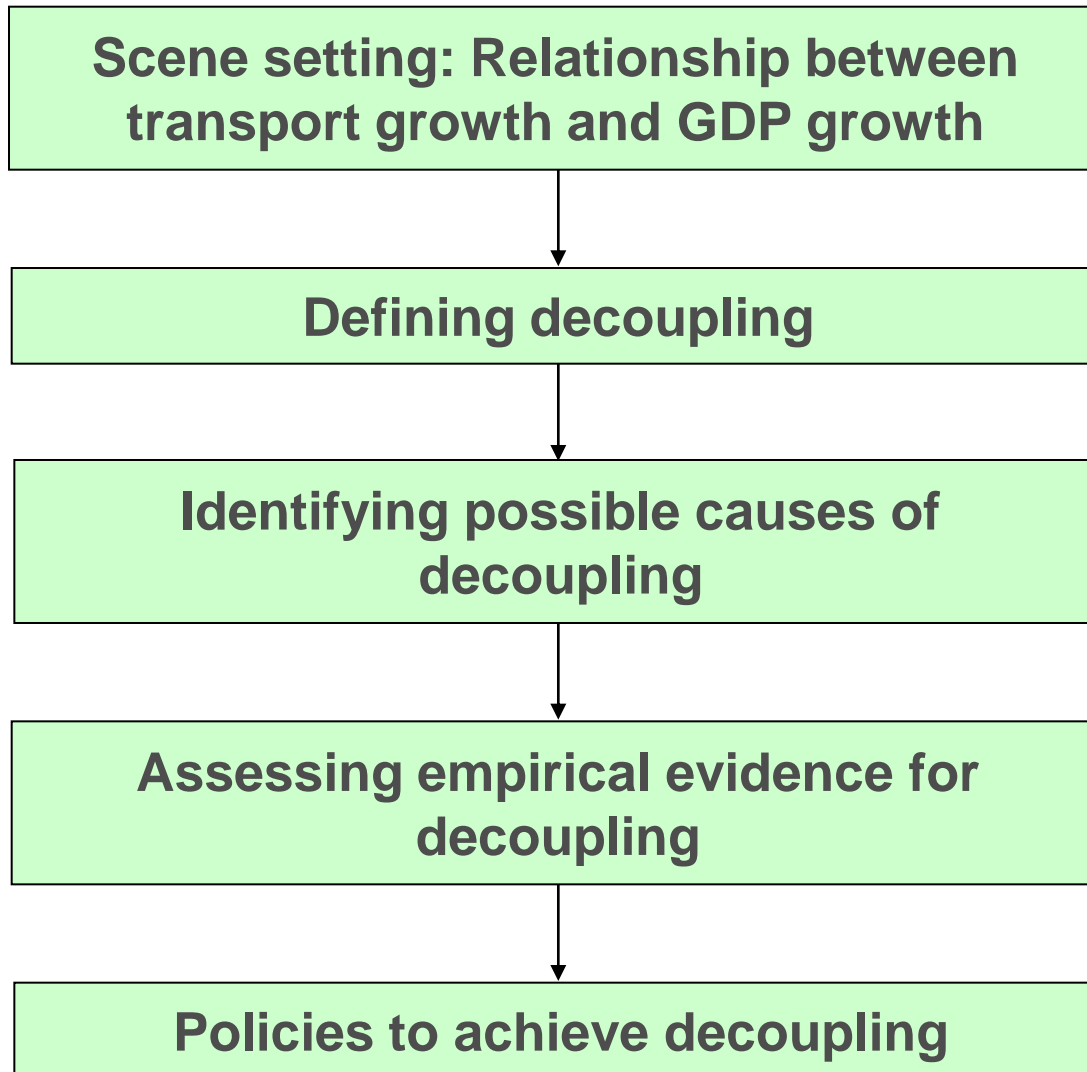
Scene setting: Relationship between transport growth and GDP growth

Defining decoupling

Identifying possible causes of decoupling

Assessing empirical evidence for decoupling

Policies to achieve decoupling